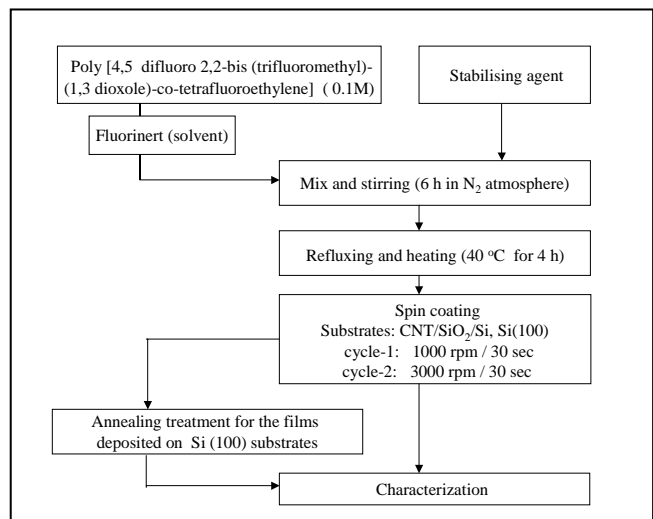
Poly [4,5 difluoro 2,2-bis (trifluoromethyl)-(1,3 dioxole)-co-tetrafluoroethylene] ( 0.1M)

Stabilising agent

Fluorinert (solvent)

Mix and stirring (6 h in $N_2$ atmosphere)

Refluxing and heating (40 $^oC$ for 4 h)

Spin coating
Substrates: CNT/$SiO_2$/Si, Si(100)
cycle-1: 1000 rpm / 30 sec
cycle-2: 3000 rpm / 30 sec

Annealing treatment for the films deposited on Si (100) substrates

Characterization